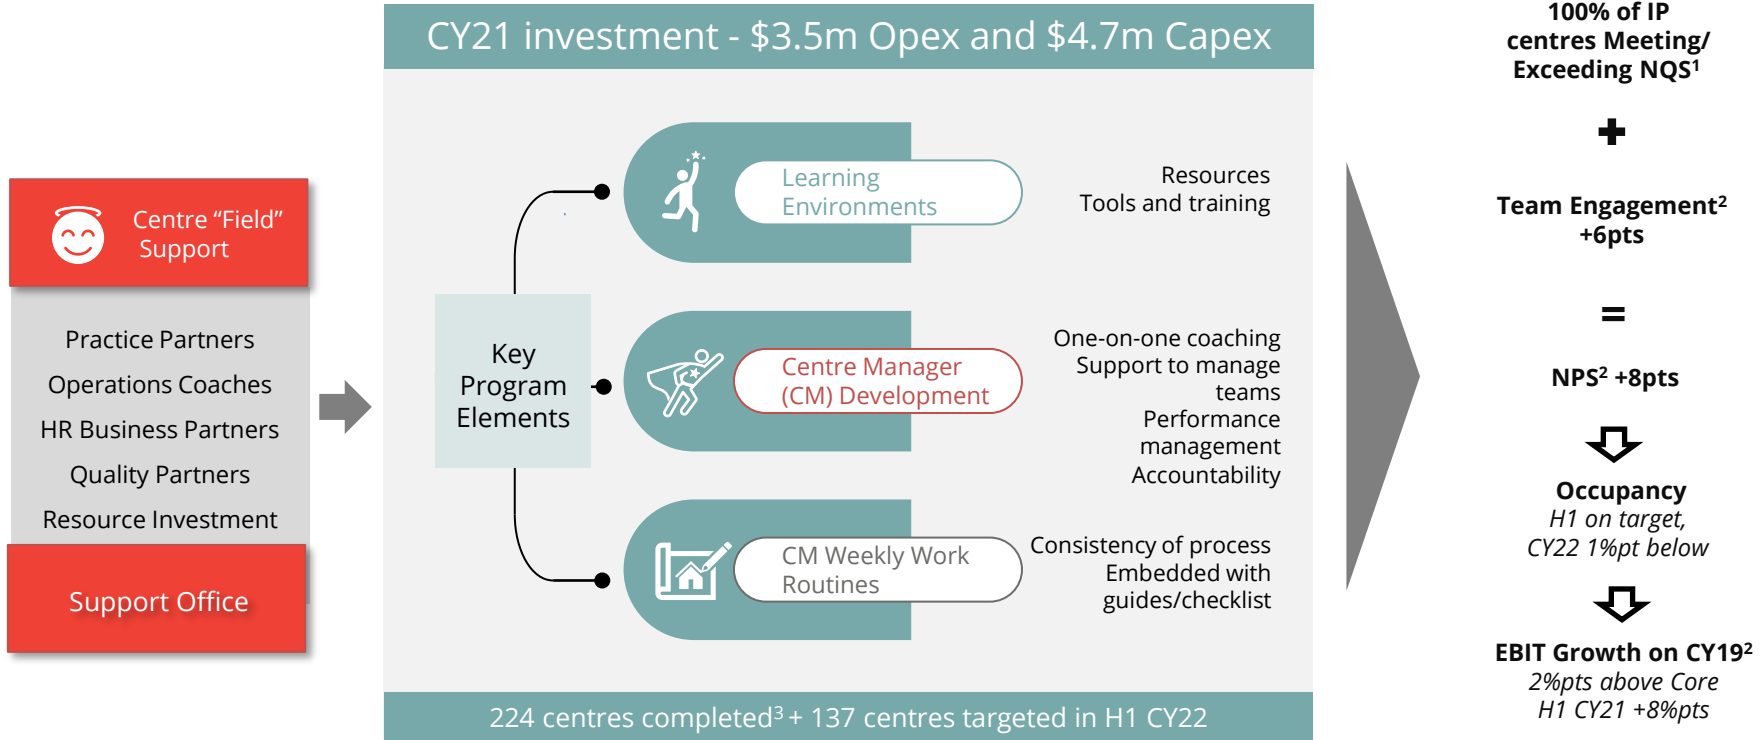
Centre "Field" Support

Practice Partners
Operations Coaches
HR Business Partners
Quality Partners
Resource Investment

Support Office

CY21 investment - \$3.5m Opex and \$4.7m Capex

Key Program Elements

Learning Environments

Resources
Tools and training

Centre Manager (CM) Development

One-on-one coaching
Support to manage teams
Performance management
Accountability

CM Weekly Work Routines

Consistency of process
Embedded with guides/checklist

224 centres completed$^3$ + 137 centres targeted in H1 CY22

100% of IP centres Meeting/ Exceeding NQS$^1$

+

Team Engagement$^2$ +6pts

=

NPS$^2$ +8pts

Occupancy
H1 on target,
CY22 1%pt below

EBIT Growth on CY19$^2$
2%pts above Core
H1 CY21 +8%pts